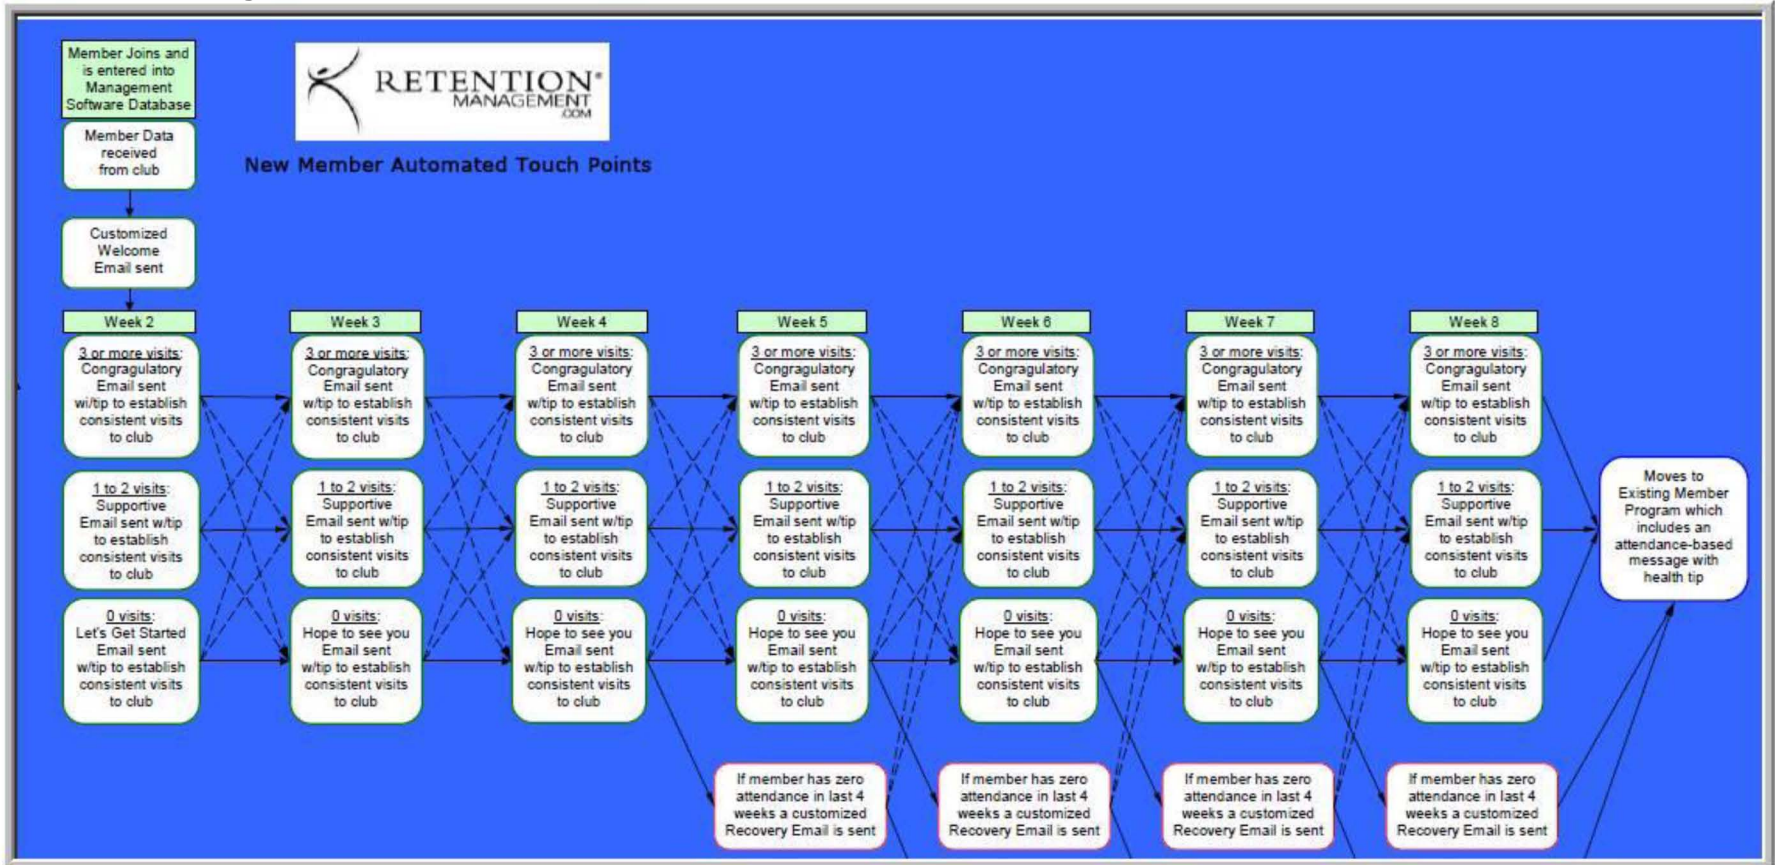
Member Joins and is entered into Management Software Database

RETENTION® MANAGEMENT .COM

New Member Automated Touch Points

Member Data received from club

Customized Welcome Email sent

Week 2

3 or more visits: Congragulatory Email sent w/tip to establish consistent visits to club

1 to 2 visits: Supportive Email sent w/tip to establish consistent visits to club

0 visits: Let's Get Started Email sent w/tip to establish consistent visits to club

Week 3

3 or more visits: Congragulatory Email sent w/tip to establish consistent visits to club

1 to 2 visits: Supportive Email sent w/tip to establish consistent visits to club

0 visits: Hope to see you Email sent w/tip to establish consistent visits to club

Week 4

3 or more visits: Congragulatory Email sent w/tip to establish consistent visits to club

1 to 2 visits: Supportive Email sent w/tip to establish consistent visits to club

0 visits: Hope to see you Email sent w/tip to establish consistent visits to club

Week 5

3 or more visits: Congragulatory Email sent w/tip to establish consistent visits to club

1 to 2 visits: Supportive Email sent w/tip to establish consistent visits to club

0 visits: Hope to see you Email sent w/tip to establish consistent visits to club

If member has zero attendance in last 4 weeks a customized Recovery Email is sent

Week 6

3 or more visits: Congragulatory Email sent w/tip to establish consistent visits to club

1 to 2 visits: Supportive Email sent w/tip to establish consistent visits to club

0 visits: Hope to see you Email sent w/tip to establish consistent visits to club

If member has zero attendance in last 4 weeks a customized Recovery Email is sent

Week 7

3 or more visits: Congragulatory Email sent w/tip to establish consistent visits to club

1 to 2 visits: Supportive Email sent w/tip to establish consistent visits to club

0 visits: Hope to see you Email sent w/tip to establish consistent visits to club

If member has zero attendance in last 4 weeks a customized Recovery Email is sent

Week 8

3 or more visits: Congragulatory Email sent w/tip to establish consistent visits to club

1 to 2 visits: Supportive Email sent w/tip to establish consistent visits to club

0 visits: Hope to see you Email sent w/tip to establish consistent visits to club

If member has zero attendance in last 4 weeks a customized Recovery Email is sent

Moves to Existing Member Program which includes an attendance-based message with health tip